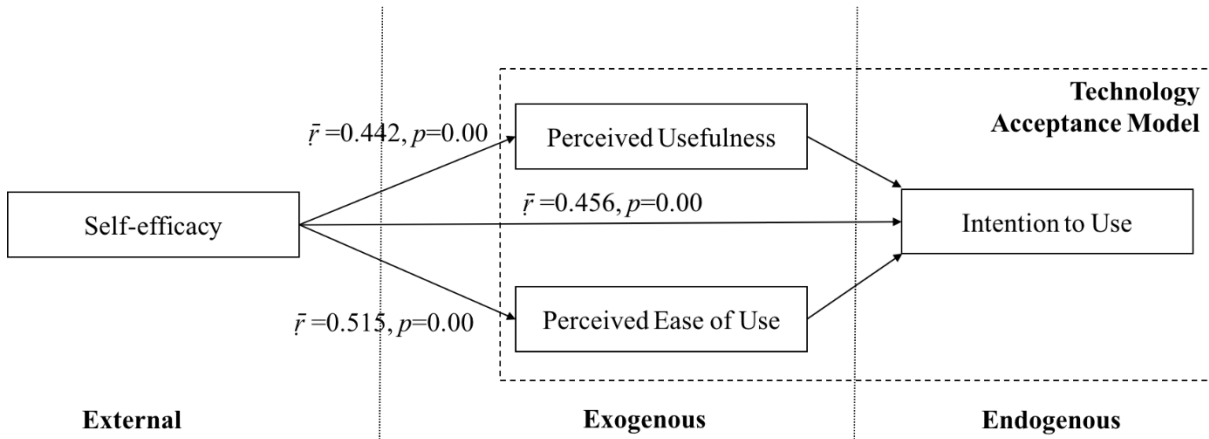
Technology Acceptance Model

$\bar{r}$ =0.442, $p$=0.00

Perceived Usefulness

Self-efficacy

$\bar{r}$ =0.456, $p$=0.00

Intention to Use

$\bar{r}$ =0.515, $p$=0.00

Perceived Ease of Use

External

Exogenous

Endogenous